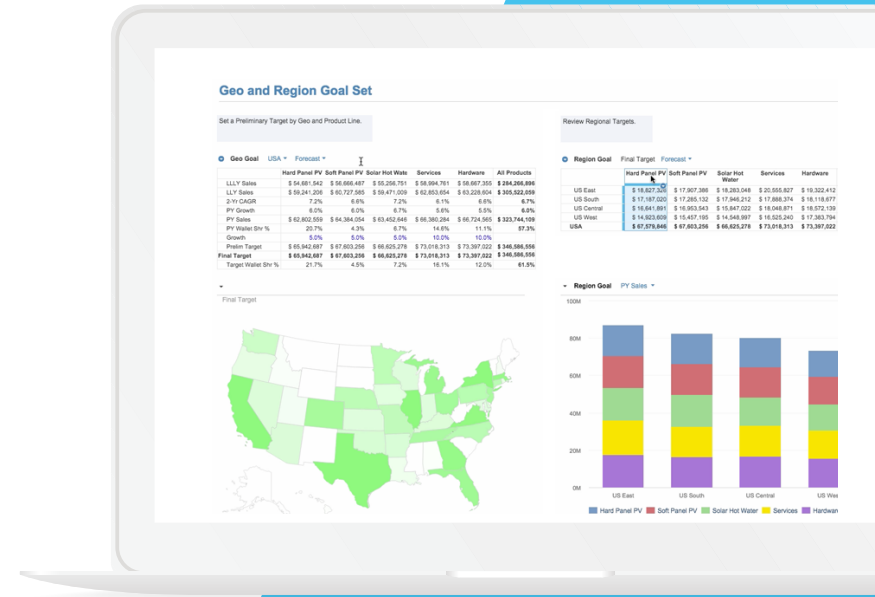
Geo and Region Goal Set

Set a Preliminary Target by Geo and Product Line.

Geo Goal USA Forecast

| | Hard Panel PV | Soft Panel PV | Solar Hot Wate | Services | Hardware | All Products |
|---|---|---|---|---|---|---|
| LLLY Sales | $ 54,681,542 | $ 58,666,487 | $ 55,256,751 | $ 58,994,761 | $ 58,667,355 | $ 294,266,896 |
| LLY Sales | $ 59,241,208 | $ 60,727,585 | $ 59,471,009 | $ 62,853,654 | $ 63,029,624 | $ 305,322,059 |
| 2-Yr CAGR | 7.2% | 6.6% | 7.2% | 6.1% | 6.6% | 6.7% |
| PY Growth | 6.0% | 6.0% | 6.7% | 5.6% | 5.5% | 6.0% |
| PY Sales | $ 62,802,559 | $ 64,384,054 | $ 63,462,646 | $ 66,380,284 | $ 66,724,565 | $ 323,744,109 |
| PY Wallet Shr % | 20.7% | 4.3% | 6.7% | 14.6% | 11.1% | 57.3% |
| Growth | 5.0% | 5.0% | 5.0% | 10.0% | 10.0% | |
| Prelim Target | $ 65,942,687 | $ 67,603,256 | $ 66,625,278 | $ 73,018,313 | $ 73,397,022 | $ 346,586,556 |
| Final Target | $ 65,942,687 | $ 67,603,256 | $ 66,625,278 | $ 73,018,313 | $ 73,397,022 | $ 346,586,556 |
| Target Wallet Shr % | 21.7% | 4.5% | 7.2% | 16.1% | 12.0% | 61.5% |

Final Target

Review Regional Targets.

Region Goal Final Target Forecast

| | Hard Panel PV | Soft Panel PV | Solar Hot Water | Services | Hardware |
|---|---|---|---|---|---|
| US East | $ 18,827,326 | $ 17,907,386 | $ 18,283,048 | $ 20,555,827 | $ 19,322,412 |
| US South | $ 17,187,020 | $ 17,265,132 | $ 17,946,212 | $ 17,888,374 | $ 18,118,677 |
| US Central | $ 16,841,691 | $ 16,963,543 | $ 15,847,022 | $ 18,048,871 | $ 18,572,139 |
| US West | $ 14,923,609 | $ 15,457,195 | $ 14,548,997 | $ 16,525,240 | $ 17,363,794 |
| USA | $ 67,579,646 | $ 67,603,256 | $ 66,625,278 | $ 73,018,313 | $ 73,397,022 |

Region Goal PY Sales

100M
80M
60M
40M
20M
0M

US East US South US Central US Wes

Hard Panel PV Soft Panel PV Solar Hot Water Services Hardwa